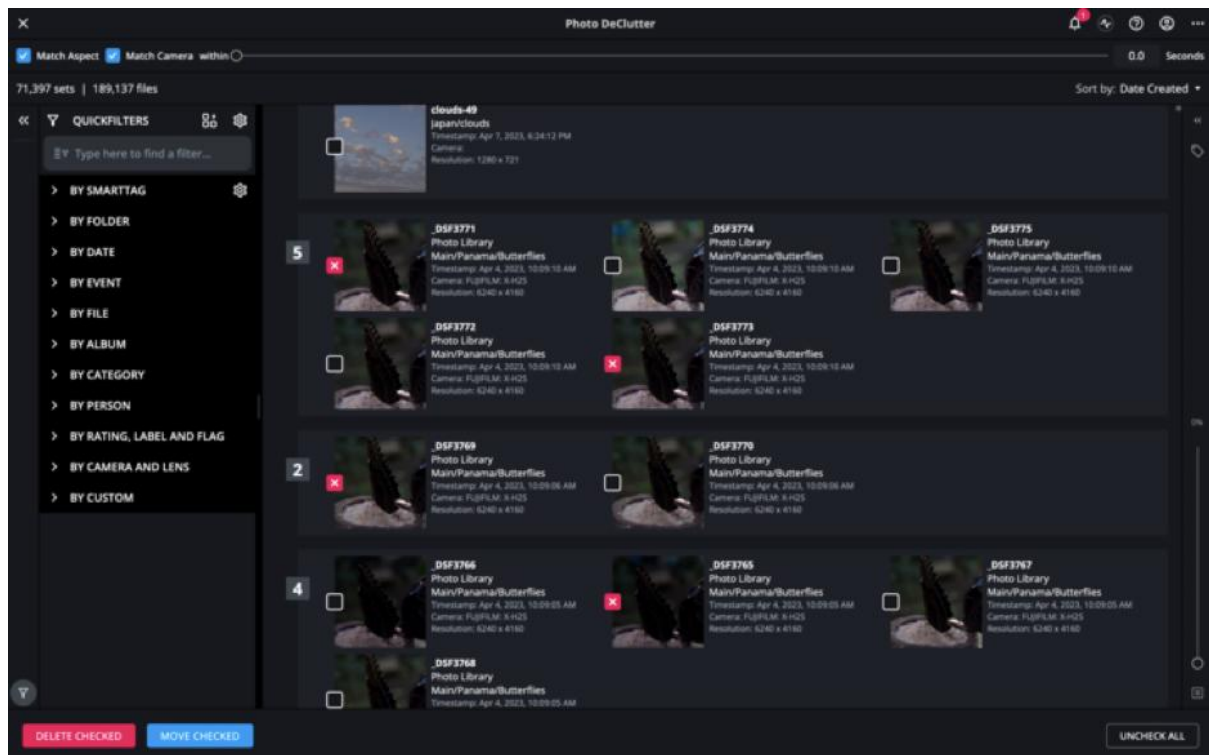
Photo DeClutter

Match Aspect Match Camera within 0.0 Seconds

71,397 sets | 189,137 files

Sort by: Date Created

QUICKFILTERS

Type here to find a filter...

BY SMARTTAG
BY FOLDER
BY DATE
BY EVENT
BY FILE
BY ALBUM
BY CATEGORY
BY PERSON
BY RATING, LABEL AND FLAG
BY CAMERA AND LENS
BY CUSTOM

clouds-49
japan/clouds
Timestamp: Apr 7, 2023, 6:24:12 PM
Camera:
Resolution: 1280 x 721

5

_DSF3771
Photo Library
Main/Panama/Butterflies
Timestamp: Apr 4, 2023, 10:09:10 AM
Camera: FUJIFILM X-H2S
Resolution: 6240 x 4160

_DSF3774
Photo Library
Main/Panama/Butterflies
Timestamp: Apr 4, 2023, 10:09:10 AM
Camera: FUJIFILM X-H2S
Resolution: 6240 x 4160

_DSF3775
Photo Library
Main/Panama/Butterflies
Timestamp: Apr 4, 2023, 10:09:10 AM
Camera: FUJIFILM X-H2S
Resolution: 6240 x 4160

_DSF3772
Photo Library
Main/Panama/Butterflies
Timestamp: Apr 4, 2023, 10:09:10 AM
Camera: FUJIFILM X-H2S
Resolution: 6240 x 4160

_DSF3773
Photo Library
Main/Panama/Butterflies
Timestamp: Apr 4, 2023, 10:09:10 AM
Camera: FUJIFILM X-H2S
Resolution: 6240 x 4160

2

_DSF3769
Photo Library
Main/Panama/Butterflies
Timestamp: Apr 4, 2023, 10:09:06 AM
Camera: FUJIFILM X-H2S
Resolution: 6240 x 4160

_DSF3770
Photo Library
Main/Panama/Butterflies
Timestamp: Apr 4, 2023, 10:09:06 AM
Camera: FUJIFILM X-H2S
Resolution: 6240 x 4160

4

_DSF3766
Photo Library
Main/Panama/Butterflies
Timestamp: Apr 4, 2023, 10:09:05 AM
Camera: FUJIFILM X-H2S
Resolution: 6240 x 4160

_DSF3765
Photo Library
Main/Panama/Butterflies
Timestamp: Apr 4, 2023, 10:09:05 AM
Camera: FUJIFILM X-H2S
Resolution: 6240 x 4160

_DSF3767
Photo Library
Main/Panama/Butterflies
Timestamp: Apr 4, 2023, 10:09:05 AM
Camera: FUJIFILM X-H2S
Resolution: 6240 x 4160

_DSF3768
Photo Library
Main/Panama/Butterflies
Timestamp: Apr 4, 2023, 10:09:05 AM

0%

DELETE CHECKED
MOVE CHECKED
UNCHECK ALL